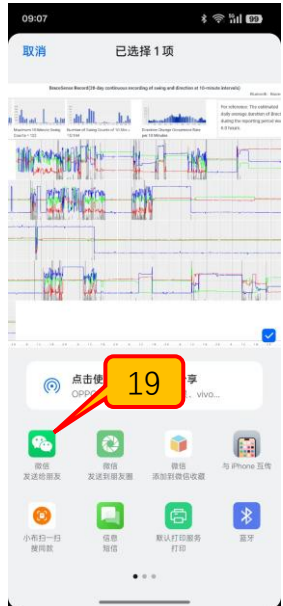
09:07

99

取消

已选择 1 项

BeeSense Record(28-day continuous recording of swing and direction at 10-minute interval)

Maximum 10-Minute Swing Count = 122

Number of Swing Counts of 10-Minute

Direction Change Occurrence Rate per 10 Minutes

For reference: The estimated daily average duration of BeeSense during the reporting period was 6.8 hours.

点击使

享

OPPO

vivo

19

微信
发送给朋友

微信
发送到朋友圈

微信
添加到微信收藏

与 iPhone 互传

小布扫一扫
搜同款

信息
短信

默认打印服务
打印

蓝牙